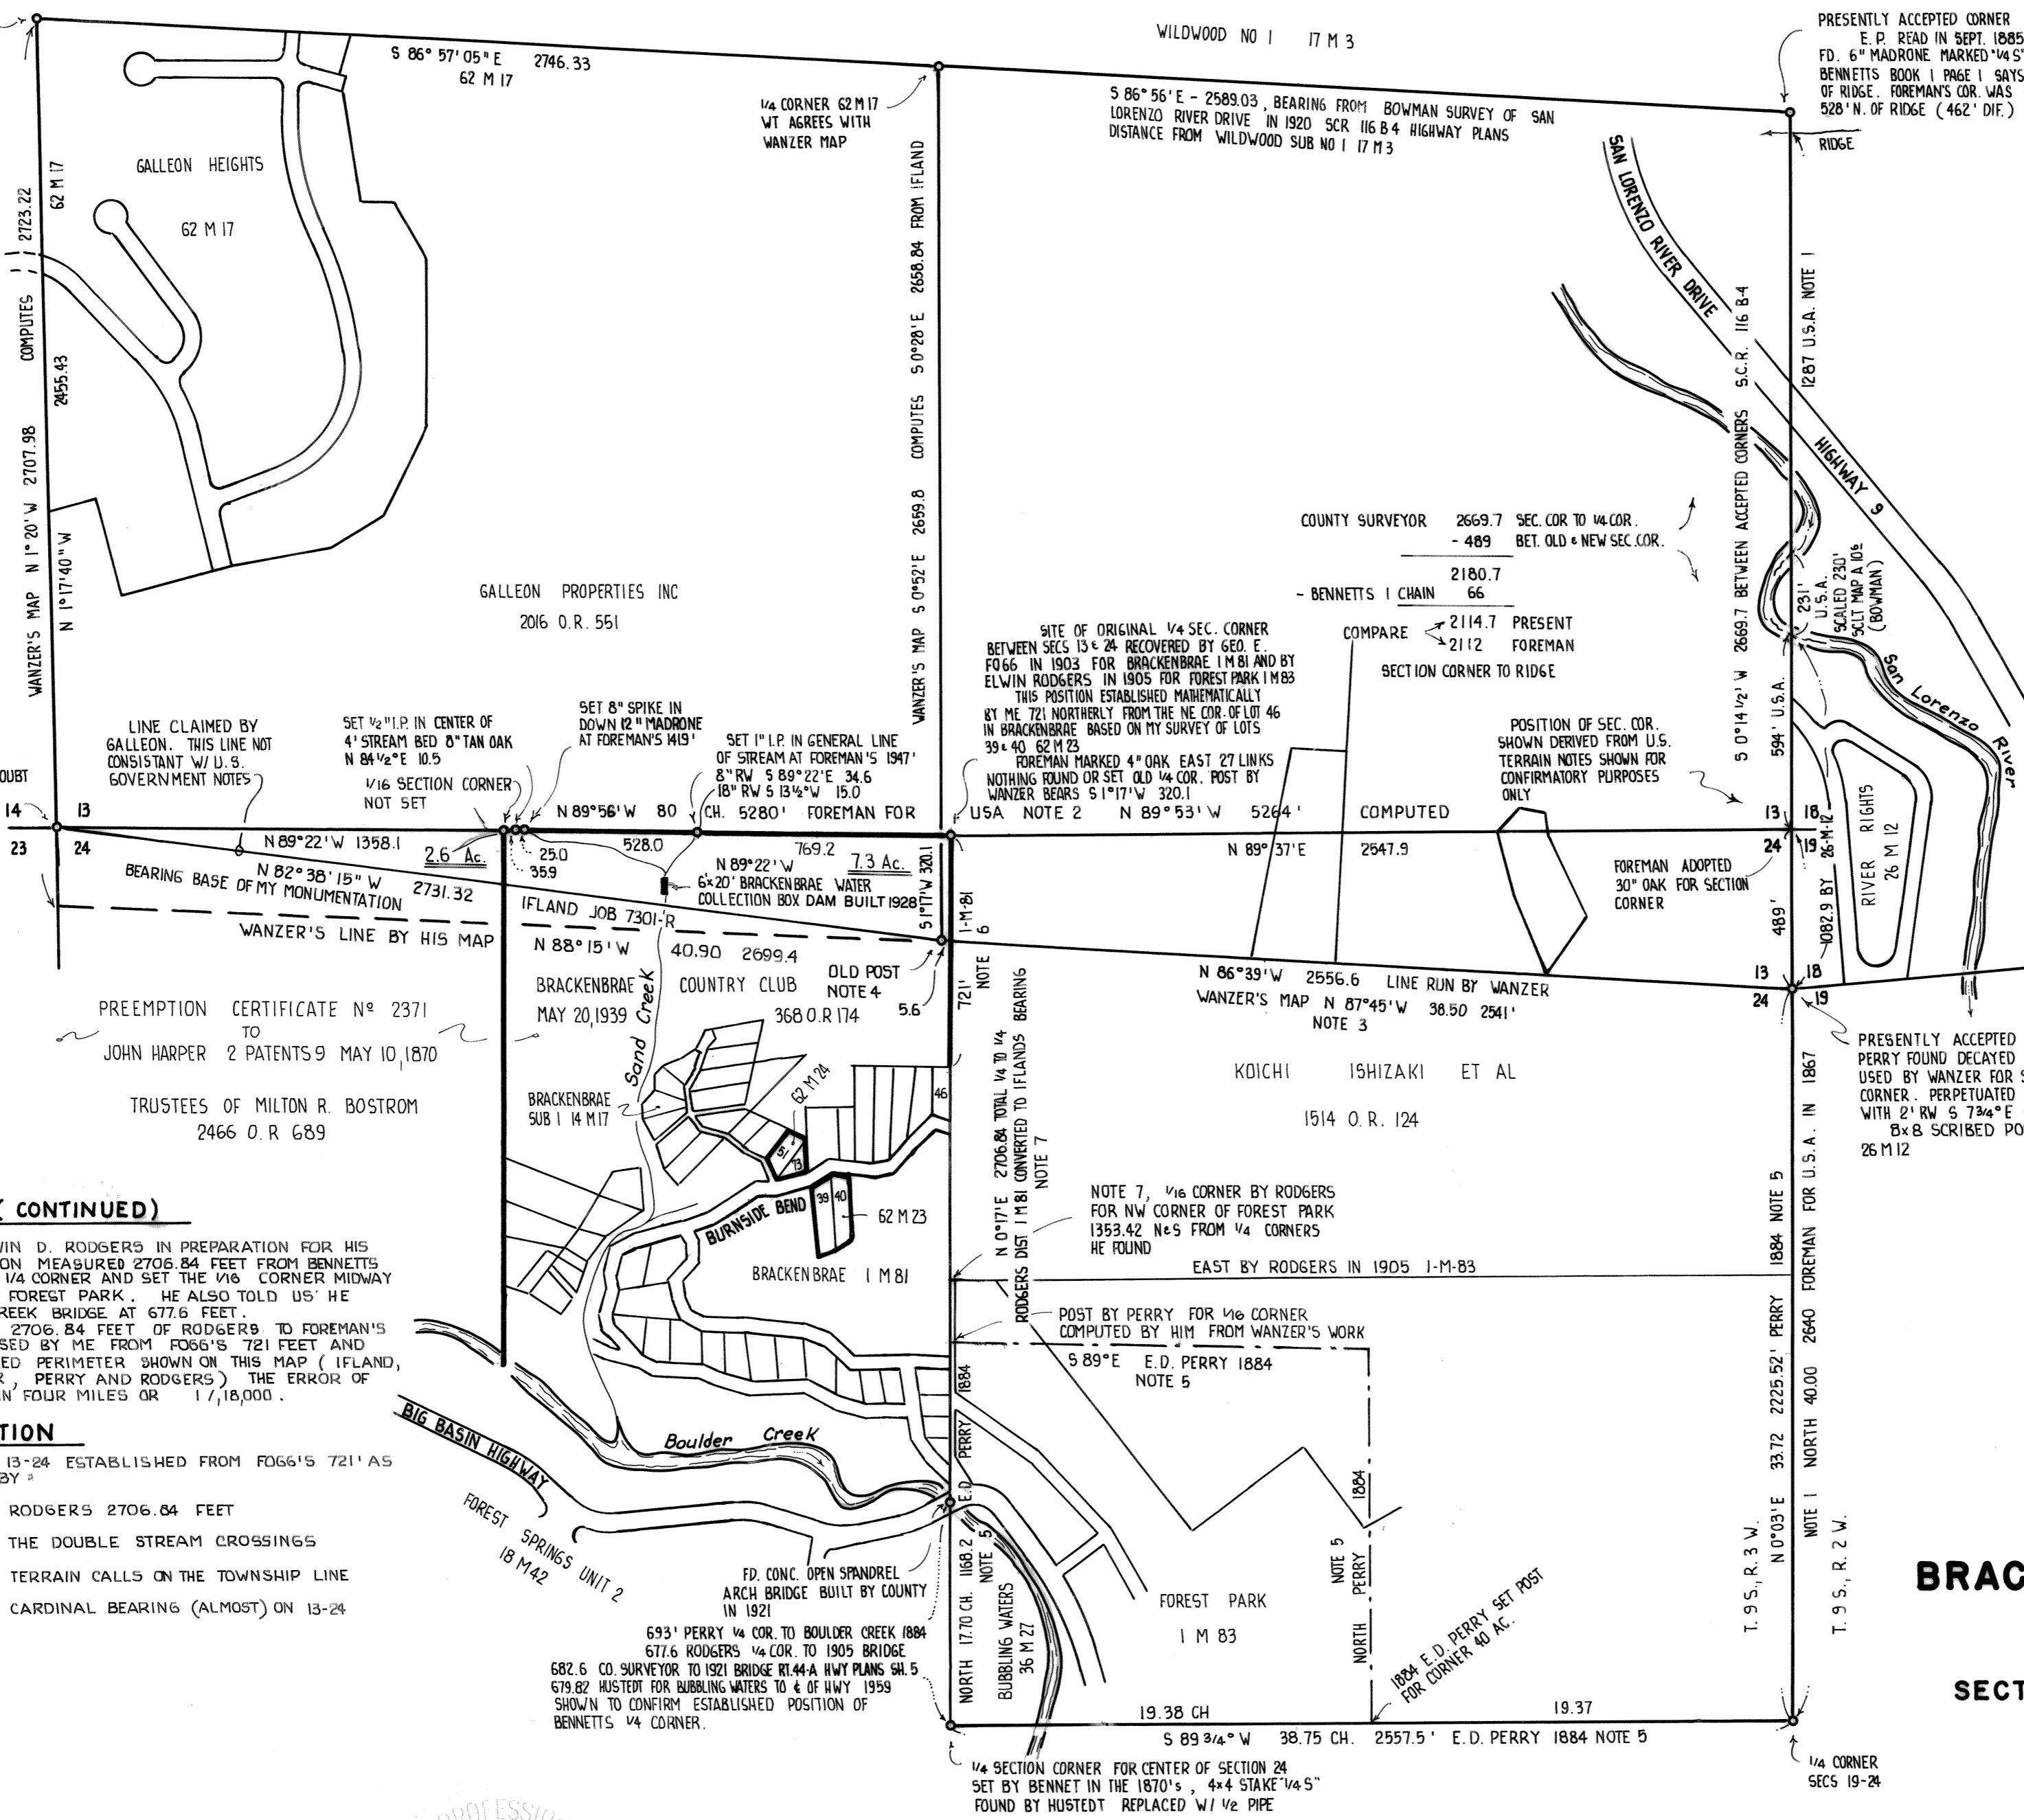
WILDWOOD NO I 17 M 3

PRESENTLY ACCEPTED CORNER
E.P. READ IN SEPT. 1885
FD. 6" MADRONE MARKED "1/4 S"
BENNETTS BOOK I PAGE I SAYS
OF RIDGE. FOREMAN'S COR. WAS
528' N. OF RIDGE (462' DIF.)

RIDGE

S 86° 57' 05" E 2746.33
62 M 17

1/4 CORNER 62 M 17
WT AGREES WITH
WANZER MAP

S 86° 56' E - 2589.03, BEARING FROM BOWMAN SURVEY OF SAN LORENZO RIVER DRIVE IN 1920 SCR 116 B 4 HIGHWAY PLANS
DISTANCE FROM WILDWOOD SUB NO I 17 M 3

GALLEON HEIGHTS

62 M 17

62 M 17

2723.22

COMPUTES

2455.43

2707.98

WANZER'S MAP N 1° 20' W

N 1° 17' 40" W

WANZER'S MAP S 0° 52' E 2659.8 COMPUTES S 0° 28' E 2658.84 FROM IFLAND

SAN LORENZO RIVER DRIVE

S.C.R. 116 B 4

1287 U.S.A. NOTE 1

HIGHWAY 9

COUNTY SURVEYOR 2669.7 SEC. COR TO 1/4 COR.
- 489 BET. OLD & NEW SEC. COR.
2180.7
- BENNETTS I CHAIN 66
COMPARE 2114.7 PRESENT
2112 FOREMAN
SECTION CORNER TO RIDGE

S 0° 14 1/2' W 2669.7 BETWEEN ACCEPTED CORNERS

231' U.S.A. SCALED 230' SCLT MAP A 10 & (BOWMAN)

594' U.S.A.

San Lorenzo River

GALLEON PROPERTIES INC
2016 O.R. 551

SITE OF ORIGINAL 1/4 SEC. CORNER BETWEEN SECS 13 & 24 RECOVERED BY GEO. E. FOGG IN 1903 FOR BRACKENBRAE I M 81 AND BY ELWIN RODGERS IN 1905 FOR FOREST PARK I M 83
THIS POSITION ESTABLISHED MATHEMATICALLY BY ME 721 NORTHERLY FROM THE NE COR. OF LOT 46 IN BRACKENBRAE BASED ON MY SURVEY OF LOTS 39 & 40 62 M 23
FOREMAN MARKED 4" OAK EAST 27 LINKS NOTHING FOUND OR SET OLD 1/4 COR. POST BY WANZER BEARS S 1° 17' W 320.1

POSITION OF SEC. COR. SHOWN DERIVED FROM U.S. TERRAIN NOTES SHOWN FOR CONFIRMATORY PURPOSES ONLY

LINE CLAIMED BY GALLEON. THIS LINE NOT CONSISTANT W/ U.S. GOVERNMENT NOTES

SET 1/2" I.P. IN CENTER OF 4' STREAM BED 8" TAN OAK N 84 1/2° E 10.5

SET 8" SPIKE IN DOWN 12" MADRONE AT FOREMAN'S 1419'

SET 1" I.P. IN GENERAL LINE OF STREAM AT FOREMAN'S 1947'
8" RW S 89° 22' E 34.6
18" RW S 13 1/2° W 15.0

1/16 SECTION CORNER NOT SET

OUBT

14 13
23 24

N 89° 56' W 80 CH. 5280' FOREMAN FOR USA NOTE 2 N 89° 53' W 5264' COMPUTED

13 18
24 19

26-M-12

RIVER RIGHTS 26 M 12

N 89° 22' W 1358.1

2.6 Ac.

25.0
35.9

528.0

769.2

7.3 Ac.

N 89° 22' W

N 82° 38' 15" W 2731.32
BEARING BASE OF MY MONUMENTATION

6'x20' BRACKENBRAE WATER COLLECTION BOX DAM BUILT 1928

S 1° 17' W 320.1

N 89° 37' E 2547.9

FOREMAN ADOPTED 30" OAK FOR SECTION CORNER

489'

1082.9 BY

IFLAND JOB 7301-R

WANZER'S LINE BY HIS MAP

N 88° 15' W 40.90 2699.4

I-M-81 6

N 86° 39' W 2556.6 LINE RUN BY WANZER
WANZER'S MAP N 87° 45' W 38.50 2541'
NOTE 3

13 18
24 19

BRACKENBRAE COUNTRY CLUB
MAY 20, 1939 368 O.R 174

OLD POST NOTE 4

5.6

721' NOTE

Sand Creek

PREEMPTION CERTIFICATE Nº 2371
TO
JOHN HARPER 2 PATENTS 9 MAY 10, 1870

TRUSTEES OF MILTON R. BOSTROM
2466 O.R 689

KOICHI ISHIZAKI ET AL
1514 O.R. 124

PRESENTLY ACCEPTED
PERRY FOUND DECAYED
USED BY WANZER FOR S
CORNER. PERPETUATED
WITH 2' RW S 7 3/4° E
8x8 SCRIBED PO
26 M 12

BRACKENBRAE SUB I 14 M 17

62 M 24

46

51 13

39 40

62 M 23

BURNSIDE BEND

BRACKENBRAE I M 81

N 0° 17' E 2706.84 TOTAL 1/4 TO 1/4 RODGERS DIST I M 81 CONVERTED TO IFLANDS BEARING NOTE 7

NOTE 7, 1/16 CORNER BY RODGERS FOR NW CORNER OF FOREST PARK 1353.42 N & S FROM 1/4 CORNERS HE FOUND

EAST BY RODGERS IN 1905 I-M-83

POST BY PERRY FOR 1/16 CORNER COMPUTED BY HIM FROM WANZER'S WORK

S 89° E E.D. PERRY 1884
NOTE 5

1884

E.D. PERRY

1884

NOTE 5 PERRY NORTH

( CONTINUED)

WIN D. RODGERS IN PREPARATION FOR HIS ON MEASURED 2706.84 FEET FROM BENNETTS 1/4 CORNER AND SET THE 1/16 CORNER MIDWAY FOREST PARK. HE ALSO TOLD US HE REEK BRIDGE AT 677.6 FEET.
2706.84 FEET OF RODGERS TO FOREMAN'S SED BY ME FROM FOGG'S 721 FEET AND ED PERIMETER SHOWN ON THIS MAP (IFLAND, R, PERRY AND RODGERS) THE ERROR OF N FOUR MILES OR 1/18,000.

TION

13-24 ESTABLISHED FROM FOGG'S 721' AS BY:

RODGERS 2706.84 FEET
THE DOUBLE STREAM CROSSINGS
TERRAIN CALLS ON THE TOWNSHIP LINE
CARDINAL BEARING (ALMOST) ON 13-24

BIG BASIN HIGHWAY

Boulder Creek

FOREST SPRINGS UNIT 2
18 M 42

FD. CONC. OPEN SPANDREL ARCH BRIDGE BUILT BY COUNTY IN 1921

693' PERRY 1/4 COR. TO BOULDER CREEK 1884
677.6 RODGERS 1/4 COR. TO 1905 BRIDGE
682.6 CO. SURVEYOR TO 1921 BRIDGE RT.44-A HWY PLANS SH. 5
679.82 HUSTEDT FOR BUBBLING WATERS TO ℄ OF HWY 1959
SHOWN TO CONFIRM ESTABLISHED POSITION OF BENNETTS 1/4 CORNER.

NORTH 17.70 CH. 1168.2 NOTE 5

BUBBLING WATERS 36 M 27

FOREST PARK
I M 83

1884 E.D. PERRY SET POST FOR CORNER 40 AC.

19.38 CH

19.37

S 89 3/4° W 38.75 CH. 2557.5' E.D. PERRY 1884 NOTE 5

1/4 SECTION CORNER FOR CENTER OF SECTION 24 SET BY BENNET IN THE 1870's, 4x4 STAKE "1/4 S" FOUND BY HUSTEDT REPLACED W/ 1/2 PIPE

NOTE 1 NORTH 40.00 2640 FOREMAN FOR U.S.A. IN 1867

N 0° 03' E 33.72 2225.52' PERRY 1884 NOTE 5

T. 9 S., R. 3 W.

T. 9 S., R. 2 W.

1/4 CORNER SECS 19-24

BRAC

SECT

PROFESSIO